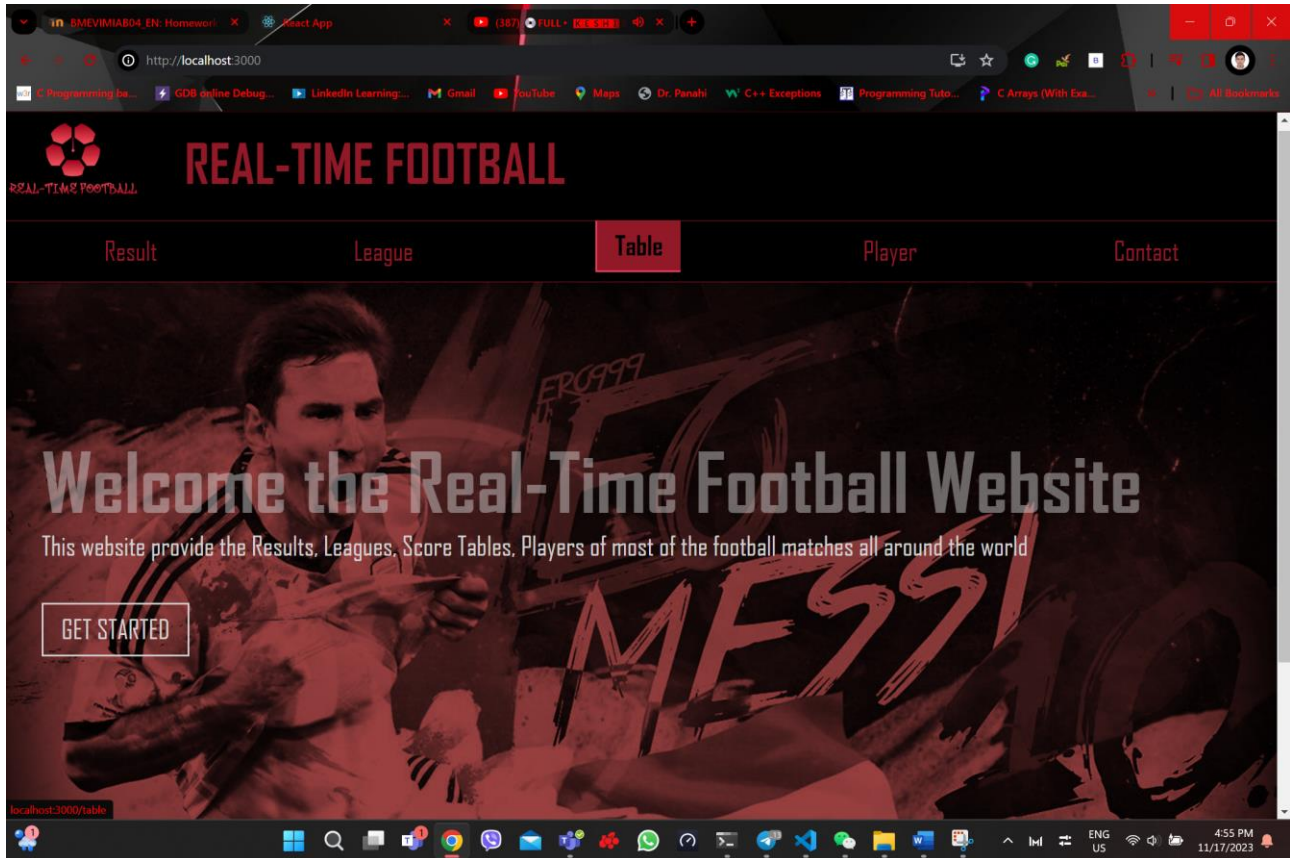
BMEVIMIAB04_EN: Homework
React App
(387) FULL
http://localhost:3000
C Programming ba...
GDB online Debug...
LinkedIn Learning:...
Gmail
YouTube
Maps
Dr. Panahi
C++ Exceptions
Programming Tuto...
C Arrays (With Exa...
All Bookmarks

REAL-TIME FOOTBALL

REAL-TIME FOOTBALL

Result
League
Table
Player
Contact

Welcome the Real-Time Football Website

This website provide the Results, Leagues, Score Tables, Players of most of the football matches all around the world

GET STARTED

localhost:3000/table

ENG
US
4:55 PM
11/17/2023